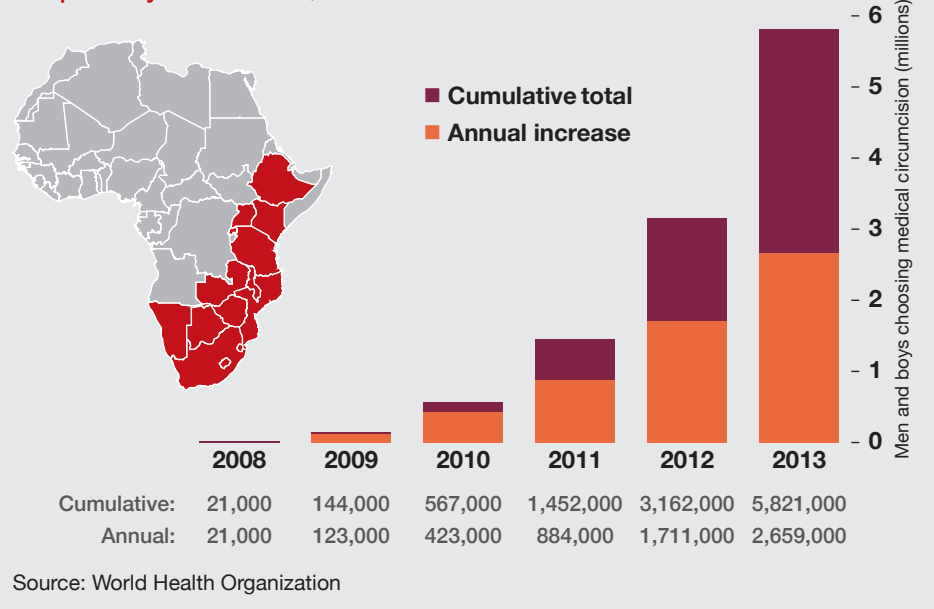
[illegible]

Cumulative total
Annual increase

6
5
4
3
2
1
0

Men and boys choosing medical circumcision (millions)

| | 2008 | 2009 | 2010 | 2011 | 2012 | 2013 |
|---|---|---|---|---|---|---|
| Cumulative: | 21,000 | 144,000 | 567,000 | 1,452,000 | 3,162,000 | 5,821,000 |
| Annual: | 21,000 | 123,000 | 423,000 | 884,000 | 1,711,000 | 2,659,000 |

Source: World Health Organization